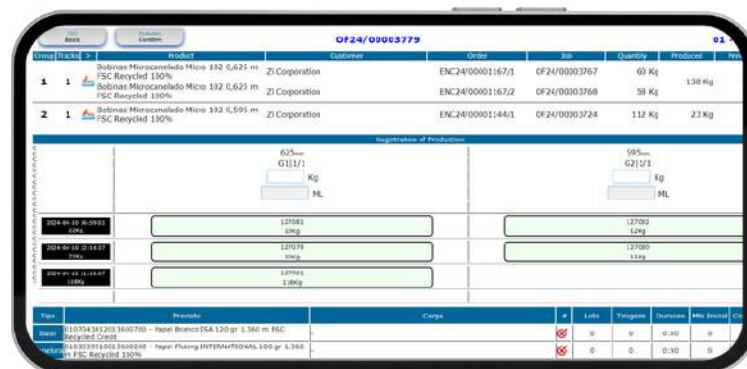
ESC Back

Produce Confirm

OF24/00003779

01

| Group | Tracks | > | Product | Customer | Order | Job | Quantity | Produced |
|---|---|---|---|---|---|---|---|---|
| 1 | 1 | | Bobinas Microcanelado Micro 102 0,625 m FSC Recycled 100% | Zi Corporation | ENC24/00001167/1 | OF24/00003767 | 60 Kg | 138 Kg |
| | | | Bobinas Microcanelado Micro 102 0,625 m FSC Recycled 100% | Zi Corporation | ENC24/00001167/2 | OF24/00003768 | 58 Kg | |
| 2 | 1 | | Bobinas Microcanelado Micro 102 0,595 m FSC Recycled 100% | Zi Corporation | ENC24/00001144/1 | OF24/00003724 | 112 Kg | 23 Kg |

Registration of Production

625mm
G1|1/1
Kg
ML

595mm
G2|1/1
Kg
ML

2024-04-10 16:59:03
22Kg

127081
22Kg

127082
12Kg

2024-04-10 12:14:37
7Kg

127079
7Kg

127080
11Kg

2024-04-10 11:10:07
118Kg

127001
118Kg

| Tipo | Previsto | Carga | # | Lots | Tiragens | Duracao | Mts Inicial | Co |
|---|---|---|---|---|---|---|---|---|
| Onda | 01070543412013600700 - Papel Branco ISA 120 gr 1.360 m FSC Recycled Credit | | | 0 | 0 | 0:00 | 0 | |
| Cobertura | 01030391003360000 - Papel Fluting INTERNATIONAL 100 gr 1.360 m FSC Recycled 100% | | | 0 | 0 | 0:00 | 0 | |